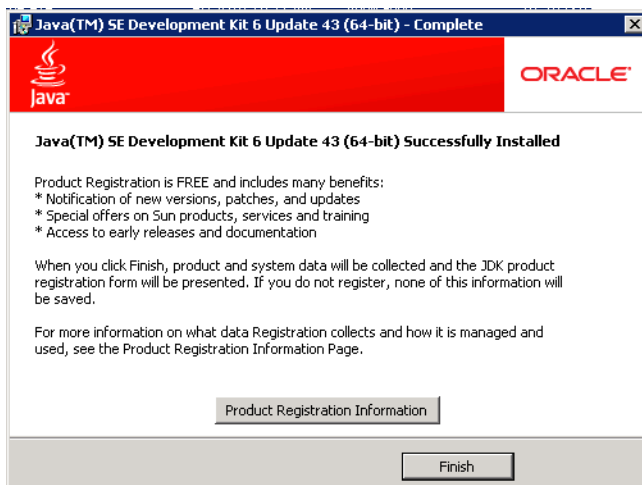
Java(TM) SE Development Kit 6 Update 43 (64-bit) - Complete

Java

ORACLE

Java(TM) SE Development Kit 6 Update 43 (64-bit) Successfully Installed

Product Registration is FREE and includes many benefits:
* Notification of new versions, patches, and updates
* Special offers on Sun products, services and training
* Access to early releases and documentation

When you click Finish, product and system data will be collected and the JDK product registration form will be presented. If you do not register, none of this information will be saved.

For more information on what data Registration collects and how it is managed and used, see the Product Registration Information Page.

Product Registration Information

Finish